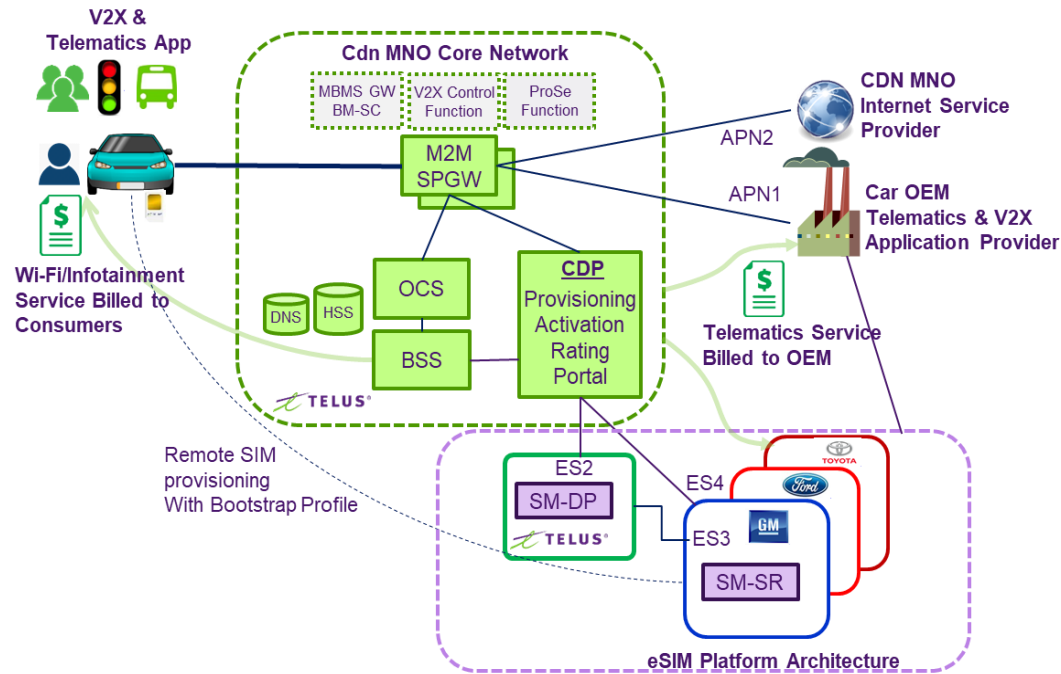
V2X & Telematics App

Cdn MNO Core Network

MBMS GW BM-SC

V2X Control Function

ProSe Function

M2M SPGW

CDN MNO Internet Service Provider

APN2

APN1

Car OEM Telematics & V2X Application Provider

Wi-Fi/Infotainment Service Billed to Consumers

$

OCS

DNS

HSS

BSS

CDP

Provisioning Activation Rating Portal

$

Telematics Service Billed to OEM

TELUS

Remote SIM provisioning With Bootstrap Profile

ES2

SM-DP

TELUS

ES4

ES3

GM

Ford

TOYOTA

SM-SR

eSIM Platform Architecture